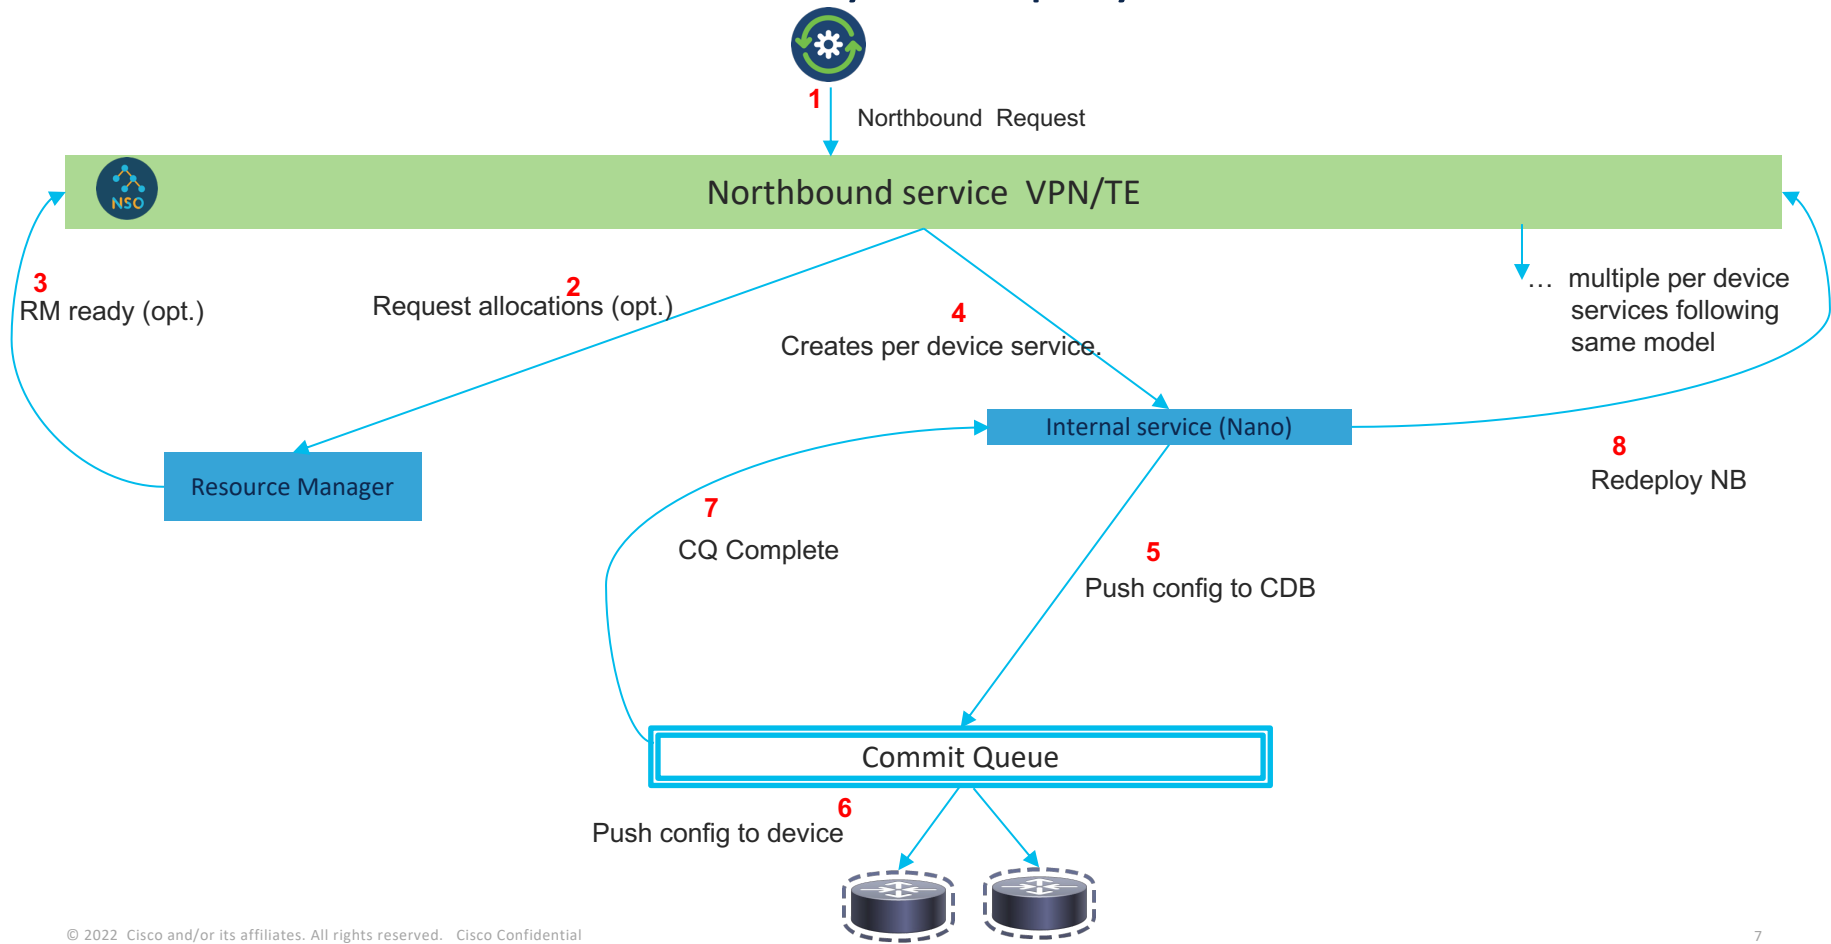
1
Northbound Request

NSO

Northbound service VPN/TE

3
RM ready (opt.)

2
Request allocations (opt.)

4
Creates per device service.

… multiple per device services following same model

Internal service (Nano)

Resource Manager

8
Redeploy NB

7
CQ Complete

5
Push config to CDB

Commit Queue

6
Push config to device

© 2022 Cisco and/or its affiliates. All rights reserved. Cisco Confidential

7